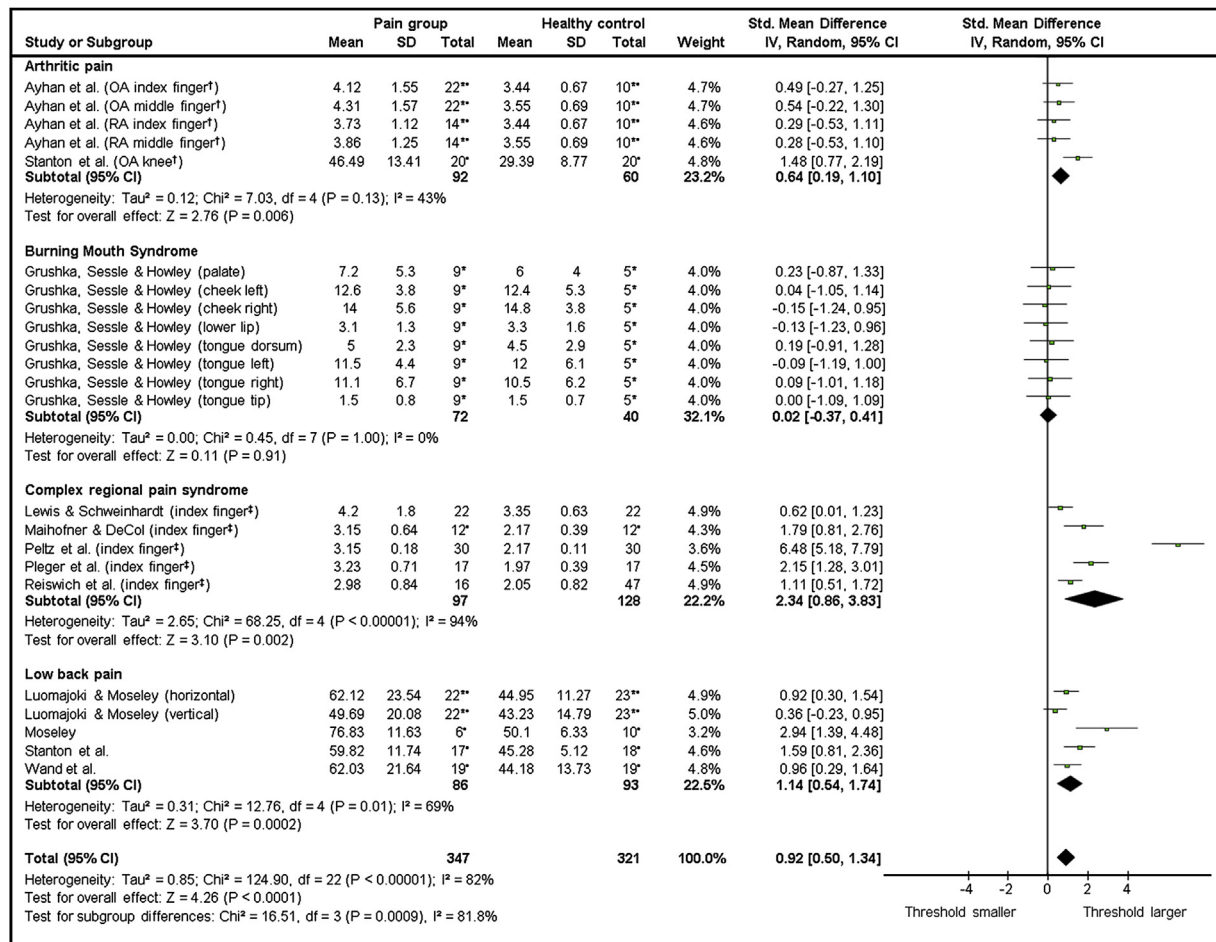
| Study or Subgroup | Pain group Mean | SD | Total | Healthy control Mean | SD | Total | Weight | Std. Mean Difference IV, Random, 95% CI |
|---|---|---|---|---|---|---|---|---|
| **Arthritic pain** | | | | | | | | |
| Ayhan et al. (OA index finger†) | 4.12 | 1.55 | 22*° | 3.44 | 0.67 | 10*° | 4.7% | 0.49 [-0.27, 1.25] |
| Ayhan et al. (OA middle finger†) | 4.31 | 1.57 | 22*° | 3.55 | 0.69 | 10*° | 4.7% | 0.54 [-0.22, 1.30] |
| Ayhan et al. (RA index finger†) | 3.73 | 1.12 | 14*° | 3.44 | 0.67 | 10*° | 4.6% | 0.29 [-0.53, 1.11] |
| Ayhan et al. (RA middle finger†) | 3.86 | 1.25 | 14*° | 3.55 | 0.69 | 10*° | 4.6% | 0.28 [-0.53, 1.10] |
| Stanton et al. (OA knee†) | 46.49 | 13.41 | 20* | 29.39 | 8.77 | 20* | 4.8% | 1.48 [0.77, 2.19] |
| **Subtotal (95% CI)** | | | **92** | | | **60** | **23.2%** | **0.64 [0.19, 1.10]** |
| Heterogeneity: Tau² = 0.12; Chi² = 7.03, df = 4 (P = 0.13); I² = 43% | | | | | | | | |
| Test for overall effect: Z = 2.76 (P = 0.006) | | | | | | | | |
| **Burning Mouth Syndrome** | | | | | | | | |
| Grushka, Sessle & Howley (palate) | 7.2 | 5.3 | 9* | 6 | 4 | 5* | 4.0% | 0.23 [-0.87, 1.33] |
| Grushka, Sessle & Howley (cheek left) | 12.6 | 3.8 | 9* | 12.4 | 5.3 | 5* | 4.0% | 0.04 [-1.05, 1.14] |
| Grushka, Sessle & Howley (cheek right) | 14 | 5.6 | 9* | 14.8 | 3.8 | 5* | 4.0% | -0.15 [-1.24, 0.95] |
| Grushka, Sessle & Howley (lower lip) | 3.1 | 1.3 | 9* | 3.3 | 1.6 | 5* | 4.0% | -0.13 [-1.23, 0.96] |
| Grushka, Sessle & Howley (tongue dorsum) | 5 | 2.3 | 9* | 4.5 | 2.9 | 5* | 4.0% | 0.19 [-0.91, 1.28] |
| Grushka, Sessle & Howley (tongue left) | 11.5 | 4.4 | 9* | 12 | 6.1 | 5* | 4.0% | -0.09 [-1.19, 1.00] |
| Grushka, Sessle & Howley (tongue right) | 11.1 | 6.7 | 9* | 10.5 | 6.2 | 5* | 4.0% | 0.09 [-1.01, 1.18] |
| Grushka, Sessle & Howley (tongue tip) | 1.5 | 0.8 | 9* | 1.5 | 0.7 | 5* | 4.0% | 0.00 [-1.09, 1.09] |
| **Subtotal (95% CI)** | | | **72** | | | **40** | **32.1%** | **0.02 [-0.37, 0.41]** |
| Heterogeneity: Tau² = 0.00; Chi² = 0.45, df = 7 (P = 1.00); I² = 0% | | | | | | | | |
| Test for overall effect: Z = 0.11 (P = 0.91) | | | | | | | | |
| **Complex regional pain syndrome** | | | | | | | | |
| Lewis & Schweinhardt (index finger‡) | 4.2 | 1.8 | 22 | 3.35 | 0.63 | 22 | 4.9% | 0.62 [0.01, 1.23] |
| Maihofner & DeCol (index finger‡) | 3.15 | 0.64 | 12* | 2.17 | 0.39 | 12* | 4.3% | 1.79 [0.81, 2.76] |
| Peltz et al. (index finger‡) | 3.15 | 0.18 | 30 | 2.17 | 0.11 | 30 | 3.6% | 6.48 [5.18, 7.79] |
| Pleger et al. (index finger‡) | 3.23 | 0.71 | 17 | 1.97 | 0.39 | 17 | 4.5% | 2.15 [1.28, 3.01] |
| Reiswich et al. (index finger‡) | 2.98 | 0.84 | 16 | 2.05 | 0.82 | 47 | 4.9% | 1.11 [0.51, 1.72] |
| **Subtotal (95% CI)** | | | **97** | | | **128** | **22.2%** | **2.34 [0.86, 3.83]** |
| Heterogeneity: Tau² = 2.65; Chi² = 68.25, df = 4 (P < 0.00001); I² = 94% | | | | | | | | |
| Test for overall effect: Z = 3.10 (P = 0.002) | | | | | | | | |
| **Low back pain** | | | | | | | | |
| Luomajoki & Moseley (horizontal) | 62.12 | 23.54 | 22*° | 44.95 | 11.27 | 23*° | 4.9% | 0.92 [0.30, 1.54] |
| Luomajoki & Moseley (vertical) | 49.69 | 20.08 | 22*° | 43.23 | 14.79 | 23*° | 5.0% | 0.36 [-0.23, 0.95] |
| Moseley | 76.83 | 11.63 | 6* | 50.1 | 6.33 | 10* | 3.2% | 2.94 [1.39, 4.48] |
| Stanton et al. | 59.82 | 11.74 | 17* | 45.28 | 5.12 | 18* | 4.6% | 1.59 [0.81, 2.36] |
| Wand et al. | 62.03 | 21.64 | 19* | 44.18 | 13.73 | 19* | 4.8% | 0.96 [0.29, 1.64] |
| **Subtotal (95% CI)** | | | **86** | | | **93** | **22.5%** | **1.14 [0.54, 1.74]** |
| Heterogeneity: Tau² = 0.31; Chi² = 12.76, df = 4 (P = 0.01); I² = 69% | | | | | | | | |
| Test for overall effect: Z = 3.70 (P = 0.0002) | | | | | | | | |
| **Total (95% CI)** | | | **347** | | | **321** | **100.0%** | **0.92 [0.50, 1.34]** |

Heterogeneity: Tau² = 0.85; Chi² = 124.90, df = 22 (P < 0.00001); I² = 82%
Test for overall effect: Z = 4.26 (P < 0.0001)
Test for subgroup differences: Chi² = 16.51, df = 3 (P = 0.0009), I² = 81.8%

Std. Mean Difference
IV, Random, 95% CI

-4 -2 0 2 4
Threshold smaller Threshold larger